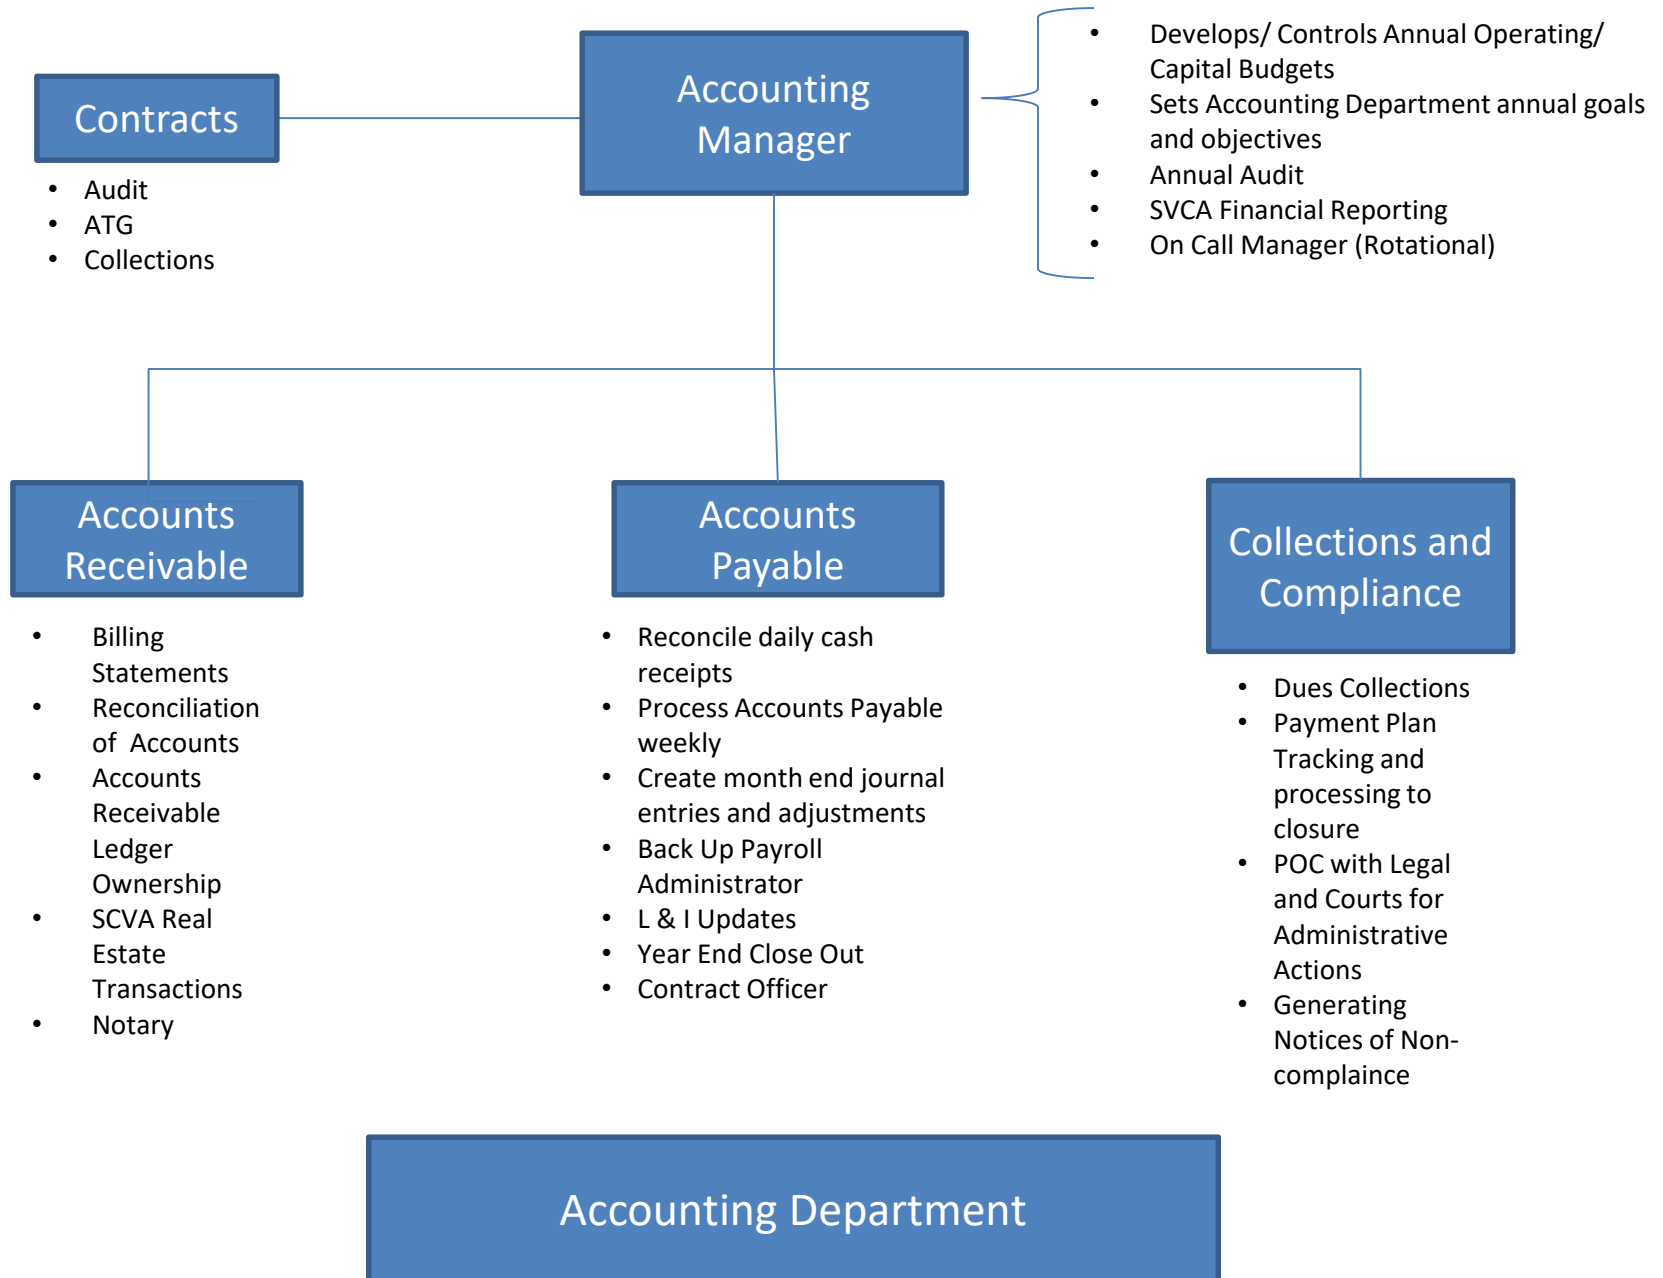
Contracts

- Audit
- ATG
- Collections

Accounting Manager

- Develops/ Controls Annual Operating/ Capital Budgets
- Sets Accounting Department annual goals and objectives
- Annual Audit
- SVCA Financial Reporting
- On Call Manager (Rotational)

Accounts Receivable

- Billing Statements
- Reconciliation of Accounts
- Accounts Receivable Ledger Ownership
- SCVA Real Estate Transactions
- Notary

Accounts Payable

- Reconcile daily cash receipts
- Process Accounts Payable weekly
- Create month end journal entries and adjustments
- Back Up Payroll Administrator
- L & I Updates
- Year End Close Out
- Contract Officer

Collections and Compliance

- Dues Collections
- Payment Plan Tracking and processing to closure
- POC with Legal and Courts for Administrative Actions
- Generating Notices of Non-complaince

Accounting Department